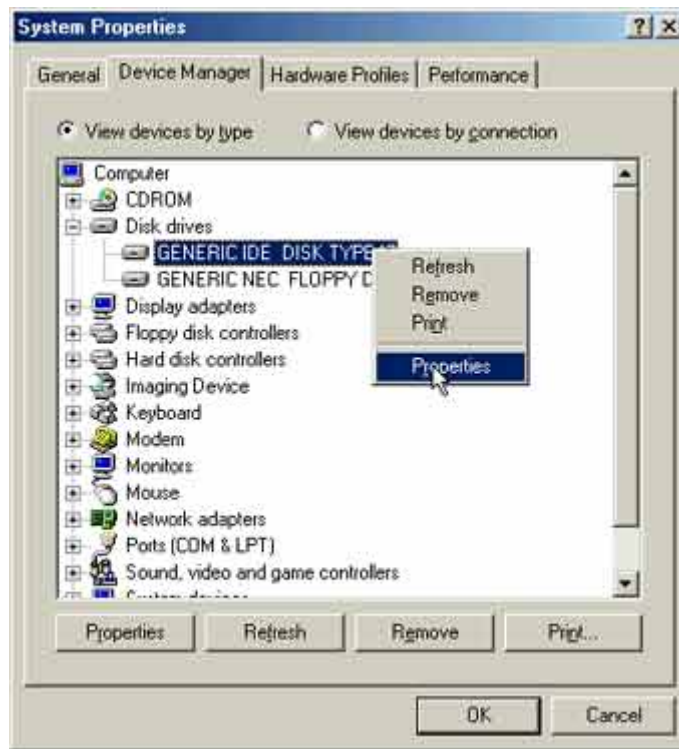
System Properties

?

X

General | Device Manager | Hardware Profiles | Performance

View devices by type

View devices by connection

Computer

CDROM

Disk drives

GENERIC IDE DISK TYPE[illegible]

GENERIC NEC FLOPPY D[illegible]

Display adapters

Floppy disk controllers

Hard disk controllers

Imaging Device

Keyboard

Modem

Monitors

Mouse

Network adapters

Ports (COM & LPT)

Sound, video and game controllers

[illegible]

Refresh

Remove

Print

Properties

Properties

Refresh

Remove

Print...

OK

Cancel